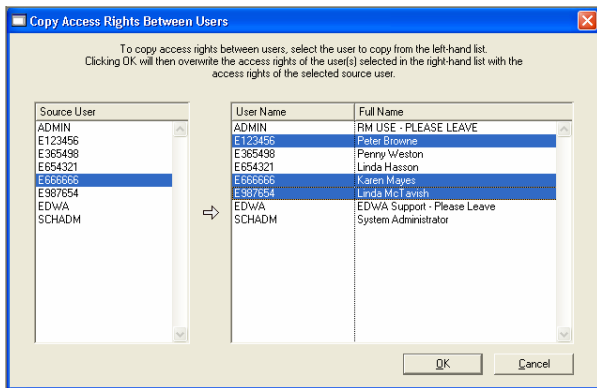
Copy Access Rights Between Users

To copy access rights between users, select the user to copy from the left-hand list. Clicking OK will then overwrite the access rights of the user(s) selected in the right-hand list with the access rights of the selected source user.

| Source User |
|---|
| ADMIN |
| E123456 |
| E365498 |
| E654321 |
| E666666 |
| E987654 |
| EDWA |
| SCHADM |

| User Name | Full Name |
|---|---|
| ADMIN | RM USE - PLEASE LEAVE |
| E123456 | Peter Browne |
| E365498 | Penny Weston |
| E654321 | Linda Hasson |
| E666666 | Karen Mayes |
| E987654 | Linda McTavish |
| EDWA | EDWA Support - Please Leave |
| SCHADM | System Administrator |

OK

Cancel